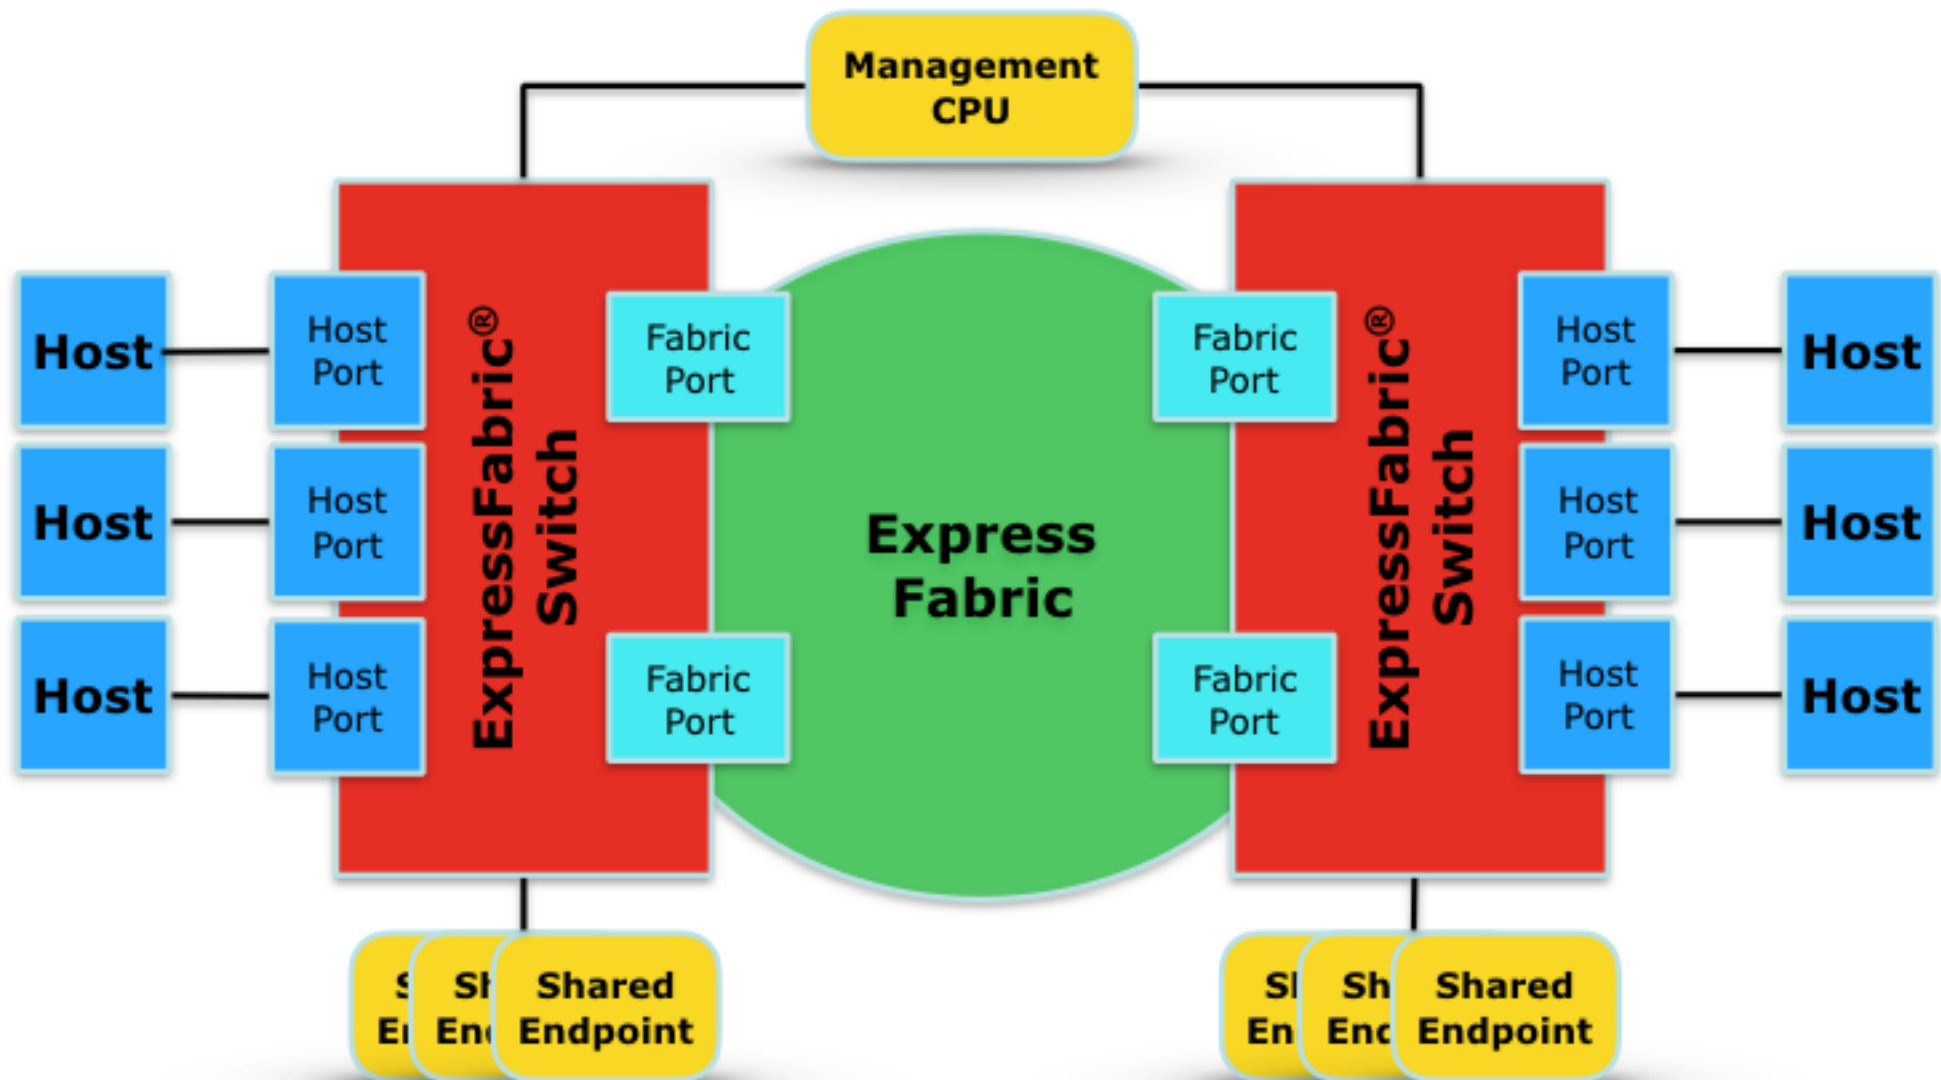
Management CPU

Host
Host
Host

Host Port
Host Port
Host Port

ExpressFabric® Switch

Fabric Port
Fabric Port

Express Fabric

Fabric Port
Fabric Port

ExpressFabric® Switch

Host Port
Host Port
Host Port

Host
Host
Host

S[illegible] E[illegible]
Sh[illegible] En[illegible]
Shared Endpoint

Sh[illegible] En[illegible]
Sh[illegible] Enc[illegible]
Shared Endpoint